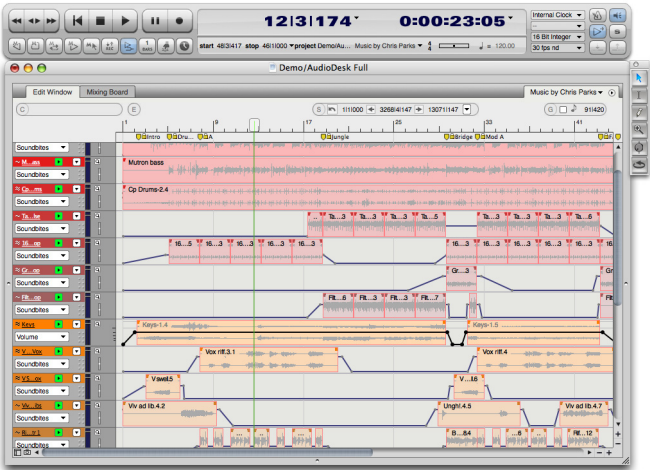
12|3|174
0:00:23:05
Internal Clock
16 Bit Integer
30 fps nd
start 48|3|417 stop 46|1|000 project Demo/Au... Music by Chris Parks
$\frac{4}{4}$ ♩= 120.00
Demo/AudioDesk Full
Edit Window
Mixing Board
Music by Chris Parks
S
1|1|000
3268|4|147
13071|147
G
9|1420
C
E
1
9
17
25
33
41
Intro
Dru...
A
Jungle
Bridge
Mod A
B
M...ass
Soundbites
Mutron bass
Dr...ms
Soundbites
Cp Drums-2.4
Ta...be
Soundbites
Ta...3
Ta...5
Ta...3
Ta...5
Ta...6
16...op
Soundbites
16...5
16...3
16...3
16...5
16...3
16...3
16...3
16...3
Cr...op
Soundbites
Gr...3
Gr
Flt...op
Soundbites
Flt...6
Flt...5
Flt...7
Fl
Keys
Volume
Keys-1.4
Keys-1.5
V...Vox
Soundbites
Vox riff.3.1
Vox riff.4
V...ox
Soundbites
Vswell.5
V...8
Viv...ib
Soundbites
Viv ad lib.4.2
Ungh!.4.5
Viv ad lib.4.7
B...tr
Soundbites
B...8.5
B...12